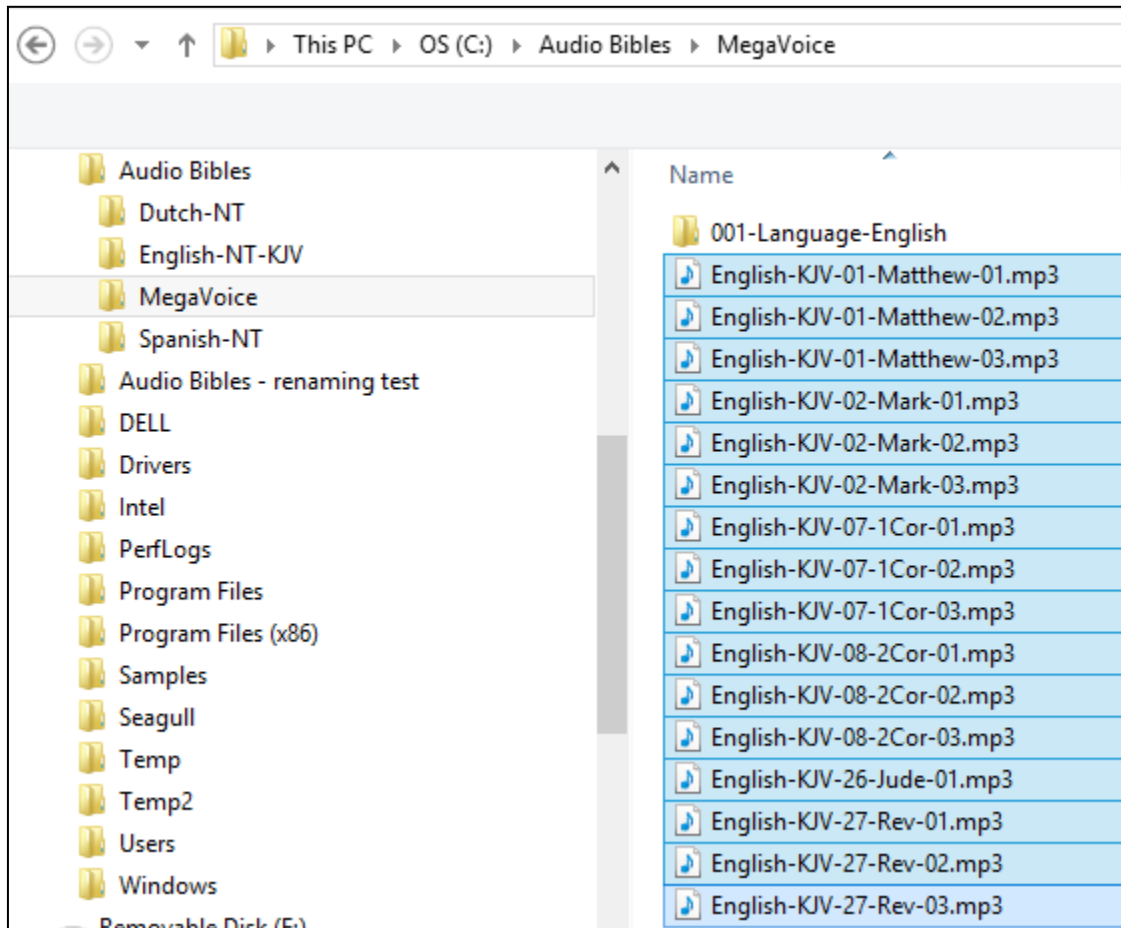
This PC > OS (C:) > Audio Bibles > MegaVoice

Audio Bibles
Dutch-NT
English-NT-KJV
MegaVoice
Spanish-NT
Audio Bibles - renaming test
DELL
Drivers
Intel
PerfLogs
Program Files
Program Files (x86)
Samples
Seagull
Temp
Temp2
Users
Windows
Removable Disk (F:)

Name
001-Language-English
English-KJV-01-Matthew-01.mp3
English-KJV-01-Matthew-02.mp3
English-KJV-01-Matthew-03.mp3
English-KJV-02-Mark-01.mp3
English-KJV-02-Mark-02.mp3
English-KJV-02-Mark-03.mp3
English-KJV-07-1Cor-01.mp3
English-KJV-07-1Cor-02.mp3
English-KJV-07-1Cor-03.mp3
English-KJV-08-2Cor-01.mp3
English-KJV-08-2Cor-02.mp3
English-KJV-08-2Cor-03.mp3
English-KJV-26-Jude-01.mp3
English-KJV-27-Rev-01.mp3
English-KJV-27-Rev-02.mp3
English-KJV-27-Rev-03.mp3